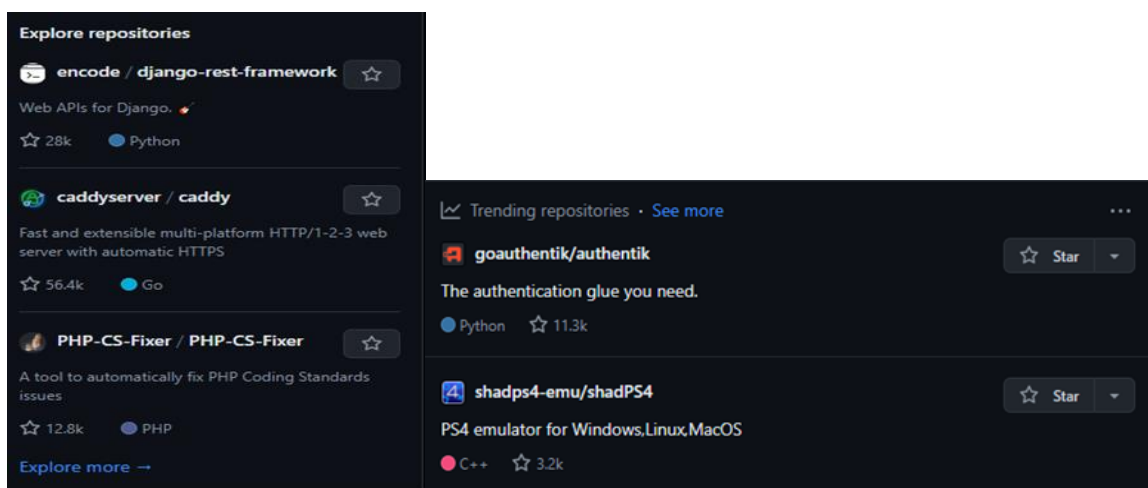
Explore repositories

encode / django-rest-framework

Web APIs for Django.

28k Python

caddyserver / caddy

Fast and extensible multi-platform HTTP/1-2-3 web server with automatic HTTPS

56.4k Go

PHP-CS-Fixer / PHP-CS-Fixer

A tool to automatically fix PHP Coding Standards issues

12.8k PHP

Explore more →

Trending repositories · See more

...

goauthentik/authentik

Star

The authentication glue you need.

Python 11.3k

shadps4-emu/shadPS4

Star

PS4 emulator for Windows,Linux,MacOS

C++ 3.2k